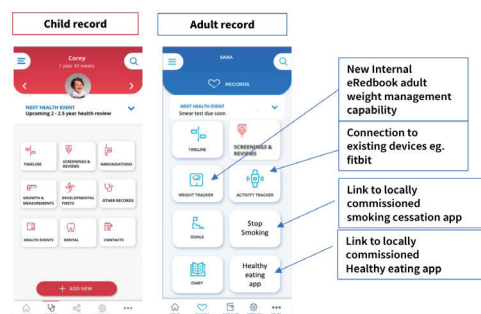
Child record

Corey
1 year 45 weeks

NEXT HEALTH EVENT
Upcoming 2 - 2.5 year health review

TIMELINE

SCREENINGS & REVIEWS

IMMUNISATIONS

GROWTH & MEASUREMENTS

DEVELOPMENTAL FIRSTS

OTHER RECORDS

HEALTH EVENTS

DENTAL

CONTACTS

+ ADD NEW

Adult record

SARA

RECORDS

NEXT HEALTH EVENT
Smear test due soon

TIMELINE

SCREENINGS & REVIEWS

WEIGHT TRACKER

ACTIVITY TRACKER

GOALS

Stop Smoking

DIARY

Healthy eating app

New Internal eRedbook adult weight management capability

Connection to existing devices eg. fitbit

Link to locally commissioned smoking cessation app

Link to locally commissioned Healthy eating app